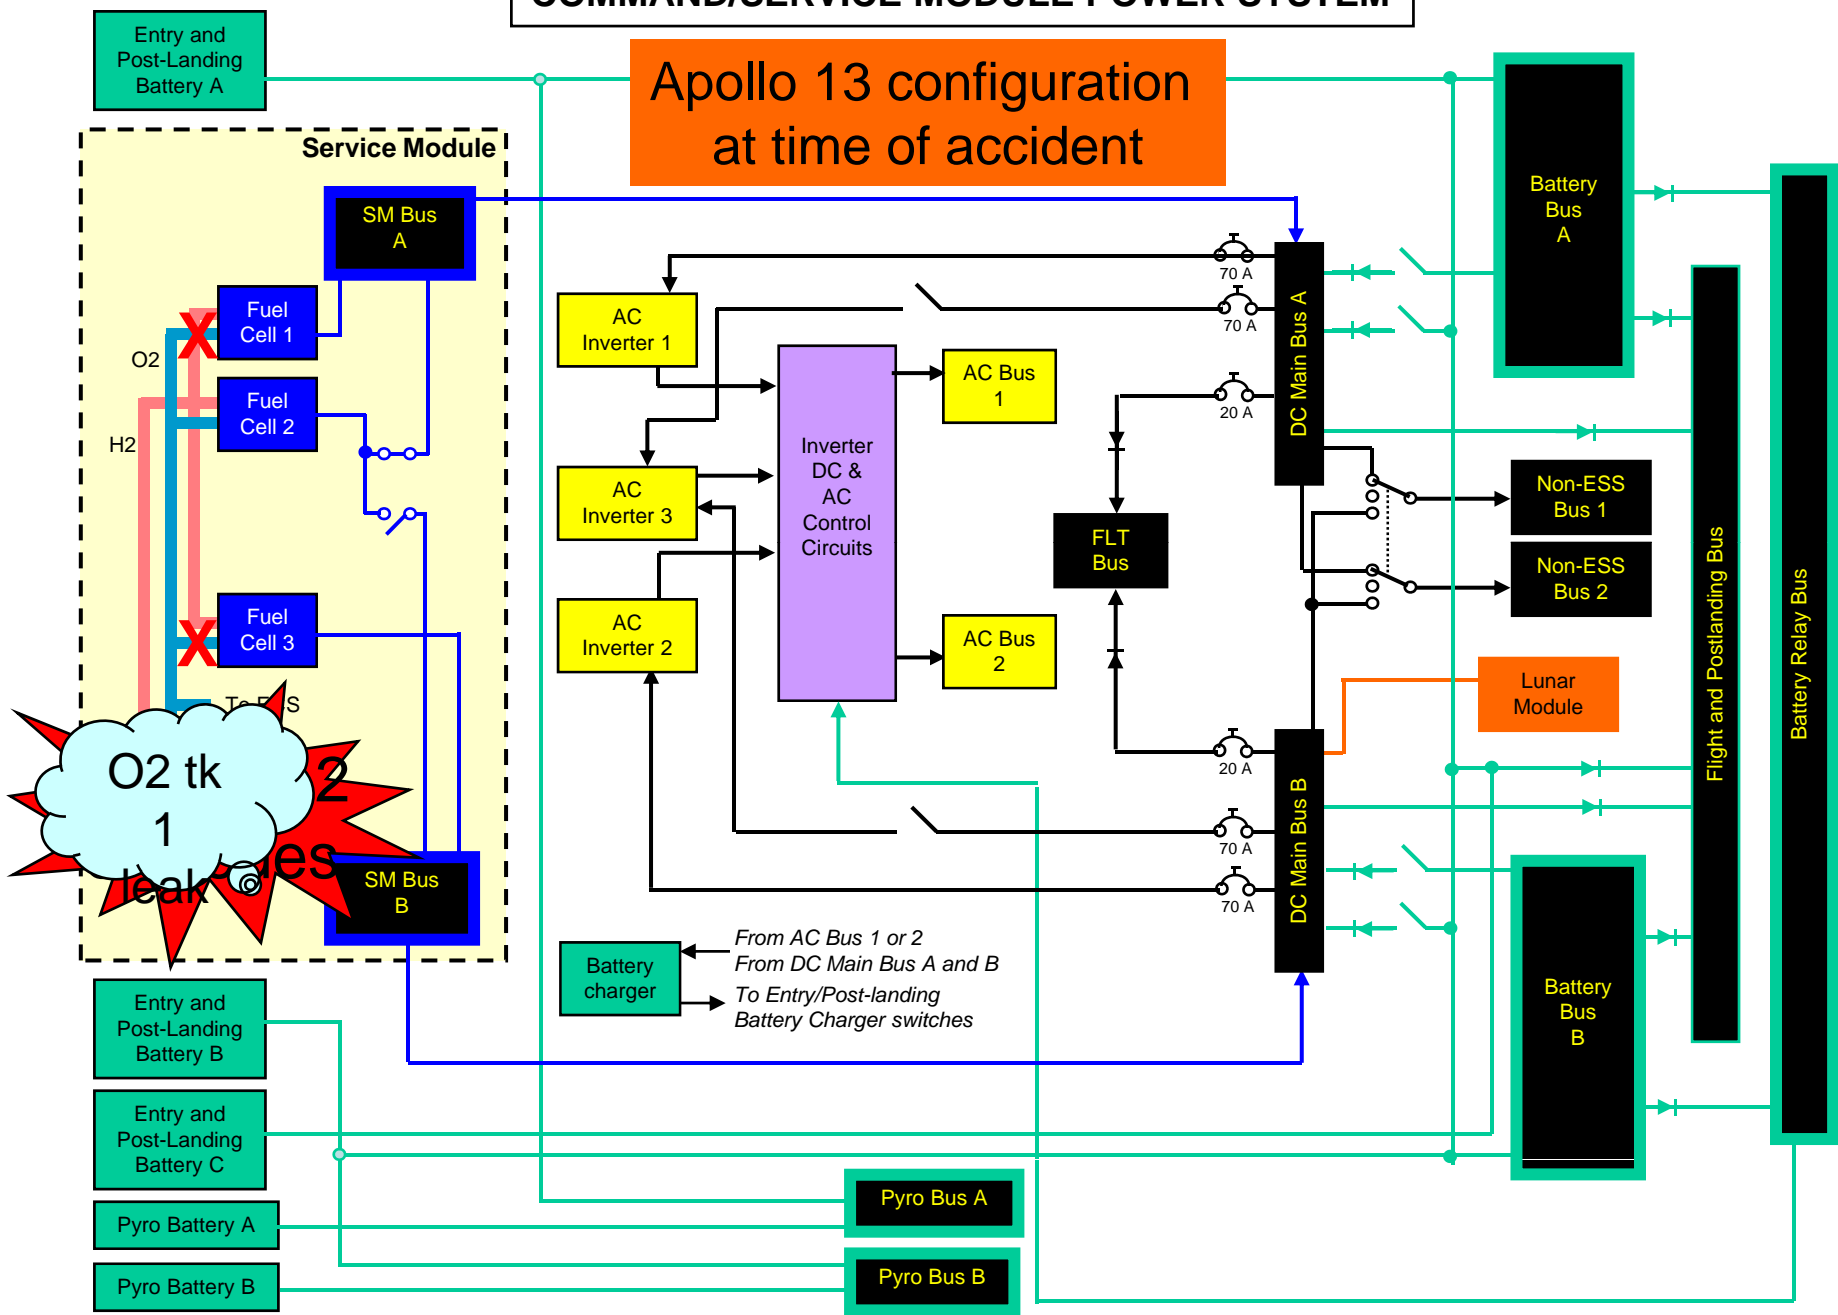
COMMAND/SERVICE MODULE POWER SYSTEM

Apollo 13 configuration at time of accident

Entry and Post-Landing Battery A

Service Module

SM Bus A

Fuel Cell 1

O2

Fuel Cell 2

H2

Fuel Cell 3

To ECS

O2 tk 1 leaks

O2 tk 2 leaks

SM Bus B

Entry and Post-Landing Battery B

Entry and Post-Landing Battery C

Pyro Battery A

Pyro Battery B

Pyro Bus A

Pyro Bus B

AC Inverter 1

AC Inverter 3

AC Inverter 2

Inverter DC & AC Control Circuits

AC Bus 1

AC Bus 2

FLT Bus

70 A

70 A

20 A

20 A

70 A

70 A

DC Main Bus A

DC Main Bus B

Battery Bus A

Battery Bus B

Non-ESS Bus 1

Non-ESS Bus 2

Lunar Module

Flight and Postlanding Bus

Battery Relay Bus

Battery charger

From AC Bus 1 or 2
From DC Main Bus A and B
To Entry/Post-landing Battery Charger switches